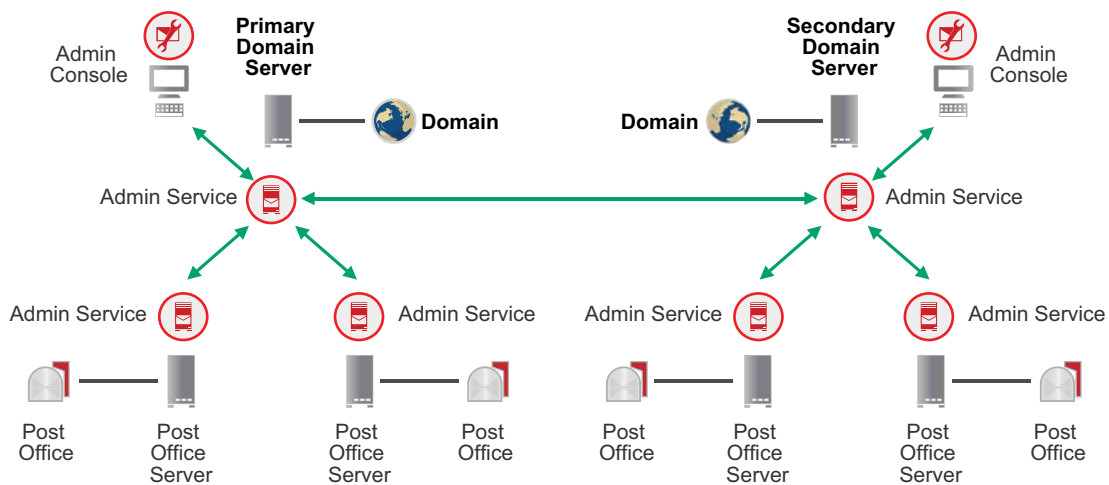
Admin Console

Primary Domain Server

Domain

Domain

Secondary Domain Server

Admin Console

Admin Service

Admin Service

Admin Service

Admin Service

Admin Service

Admin Service

Post Office

Post Office Server

Post Office Server

Post Office

Post Office

Post Office Server

Post Office Server

Post Office